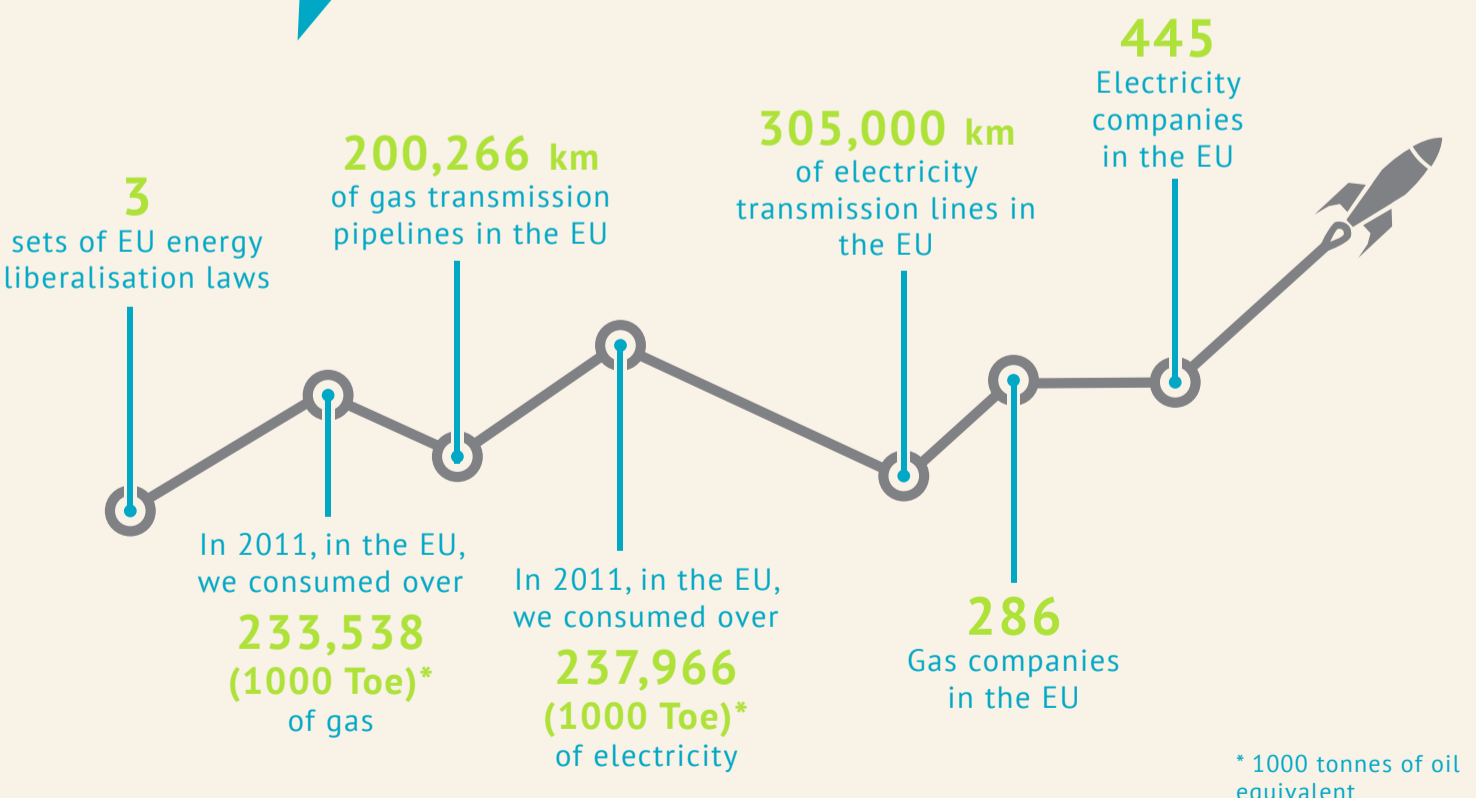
3
sets of EU energy liberalisation laws

200,266 km
of gas transmission pipelines in the EU

305,000 km
of electricity transmission lines in the EU

445
Electricity companies in the EU

In 2011, in the EU, we consumed over
233,538
(1000 Toe)*
of gas

In 2011, in the EU, we consumed over
237,966
(1000 Toe)*
of electricity

286
Gas companies in the EU

* 1000 tonnes of oil equivalent